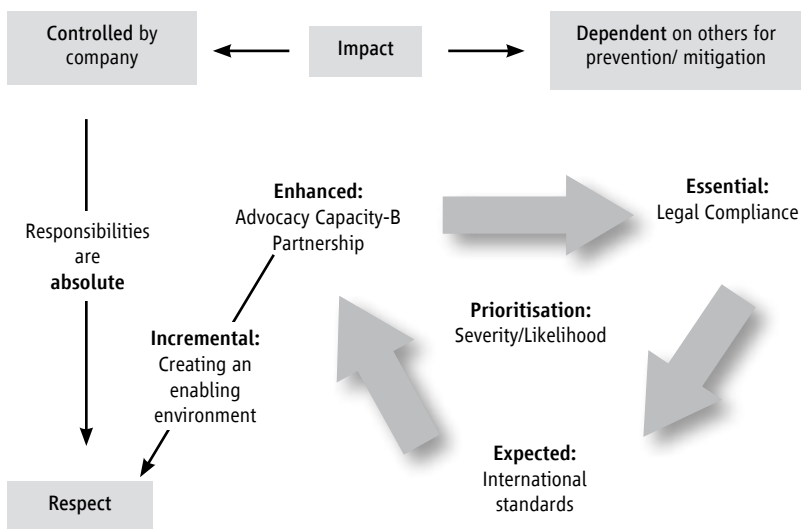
Controlled by company

Impact

Dependent on others for prevention/ mitigation

Responsibilities are absolute

Enhanced: Advocacy Capacity-B Partnership

Essential: Legal Compliance

Prioritisation: Severity/Likelihood

Incremental: Creating an enabling environment

Expected: International standards

Respect